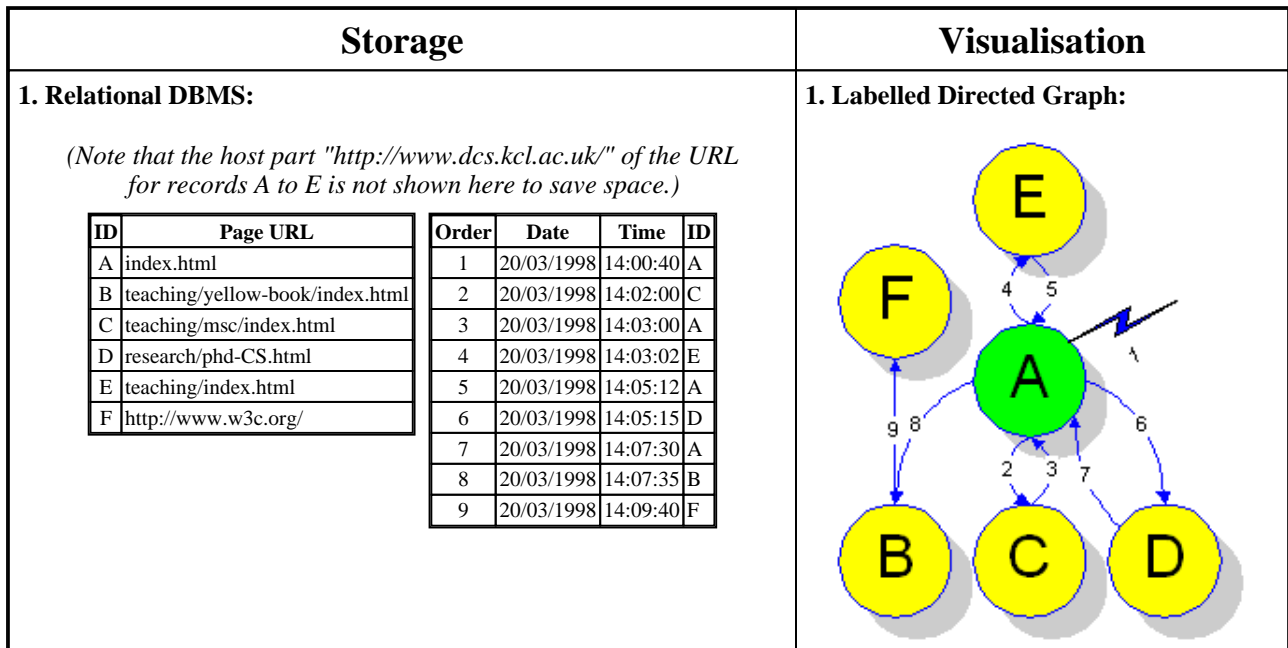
| Storage | Visualisation |
|---|---|

**1. Relational DBMS:**

*(Note that the host part "http://www.dcs.kcl.ac.uk/" of the URL for records A to E is not shown here to save space.)*

| ID | Page URL |
|---|---|
| A | index.html |
| B | teaching/yellow-book/index.html |
| C | teaching/msc/index.html |
| D | research/phd-CS.html |
| E | teaching/index.html |
| F | http://www.w3c.org/ |

| Order | Date | Time | ID |
|---|---|---|---|
| 1 | 20/03/1998 | 14:00:40 | A |
| 2 | 20/03/1998 | 14:02:00 | C |
| 3 | 20/03/1998 | 14:03:00 | A |
| 4 | 20/03/1998 | 14:03:02 | E |
| 5 | 20/03/1998 | 14:05:12 | A |
| 6 | 20/03/1998 | 14:05:15 | D |
| 7 | 20/03/1998 | 14:07:30 | A |
| 8 | 20/03/1998 | 14:07:35 | B |
| 9 | 20/03/1998 | 14:09:40 | F |

**1. Labelled Directed Graph:**

E
F
4 5
A
1
9 8
6
2 3 7
B C D